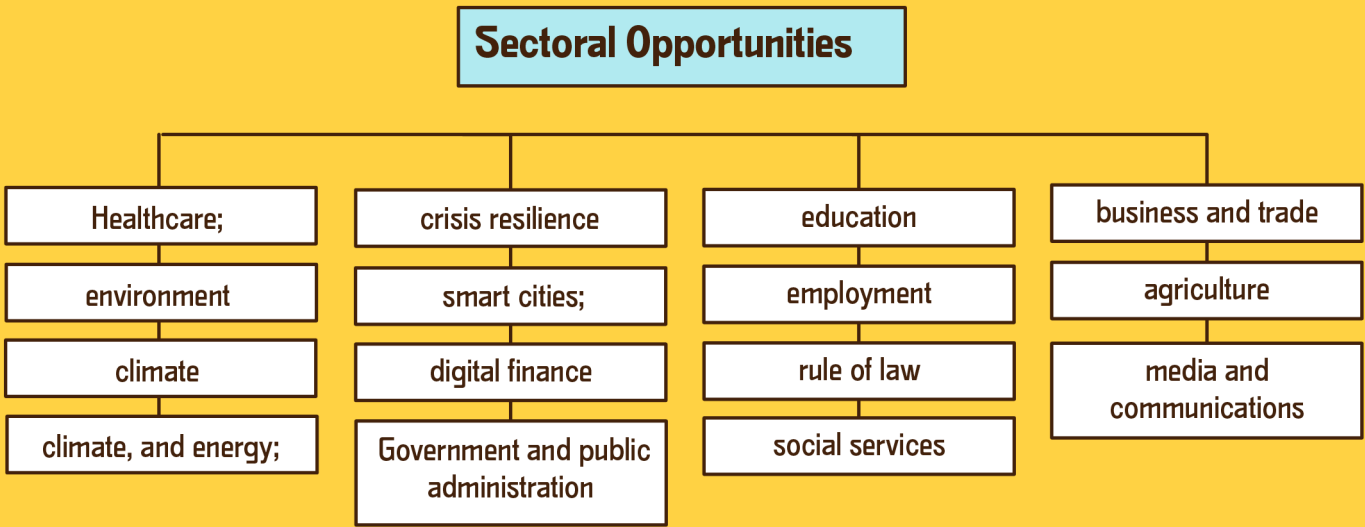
Sectoral Opportunities

Healthcare;

environment

climate

climate, and energy;

crisis resilience

smart cities;

digital finance

Government and public administration

education

employment

rule of law

social services

business and trade

agriculture

media and communications